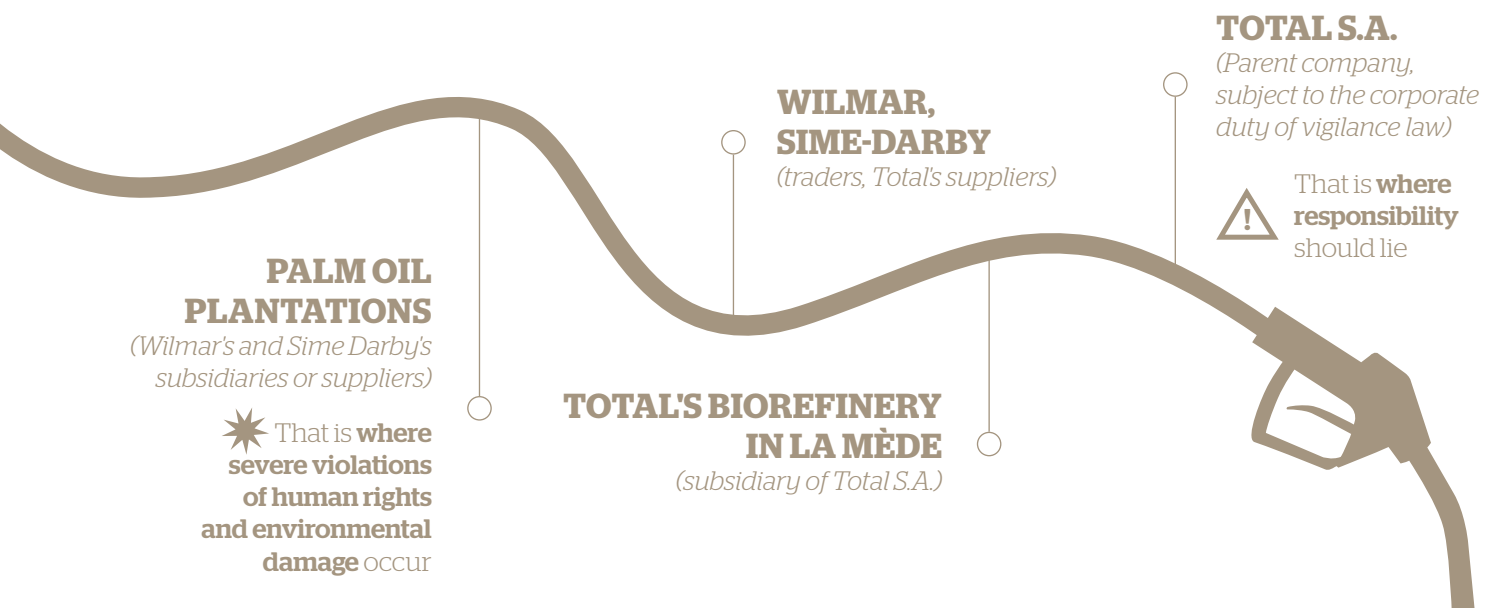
TOTAL S.A.
(Parent company, subject to the corporate duty of vigilance law)

That is **where responsibility** should lie

WILMAR, SIME-DARBY
(traders, Total's suppliers)

PALM OIL PLANTATIONS
(Wilmar's and Sime Darby's subsidiaries or suppliers)

That is **where severe violations of human rights and environmental damage** occur

TOTAL'S BIOREFINERY IN LA MÈDE
(subsidiary of Total S.A.)